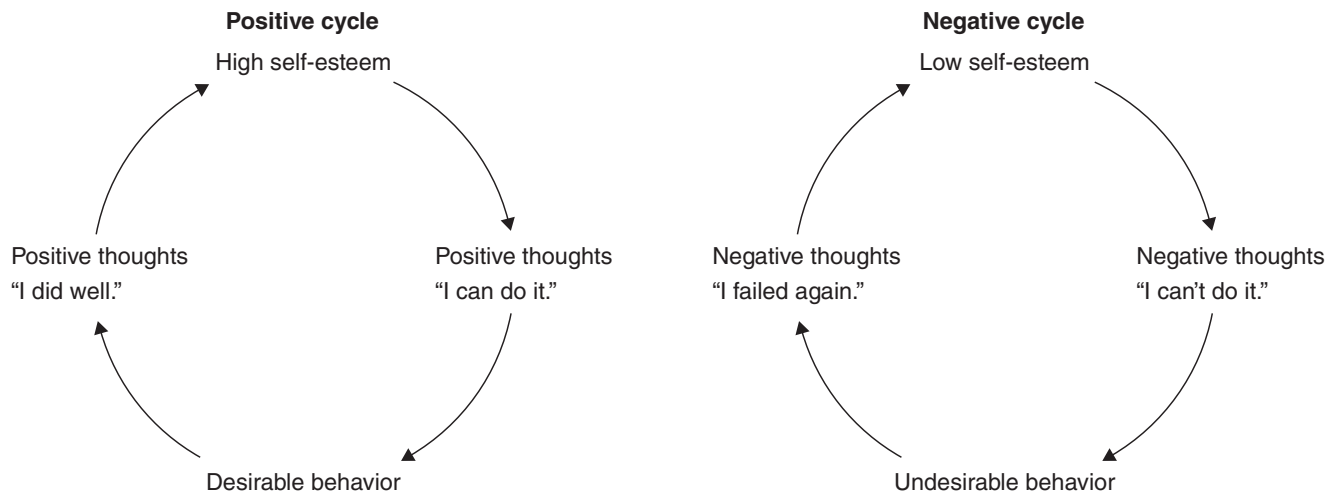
**Positive cycle**

High self-esteem

Positive thoughts
"I can do it."

Desirable behavior

Positive thoughts
"I did well."

**Negative cycle**

Low self-esteem

Negative thoughts
"I can't do it."

Undesirable behavior

Negative thoughts
"I failed again."